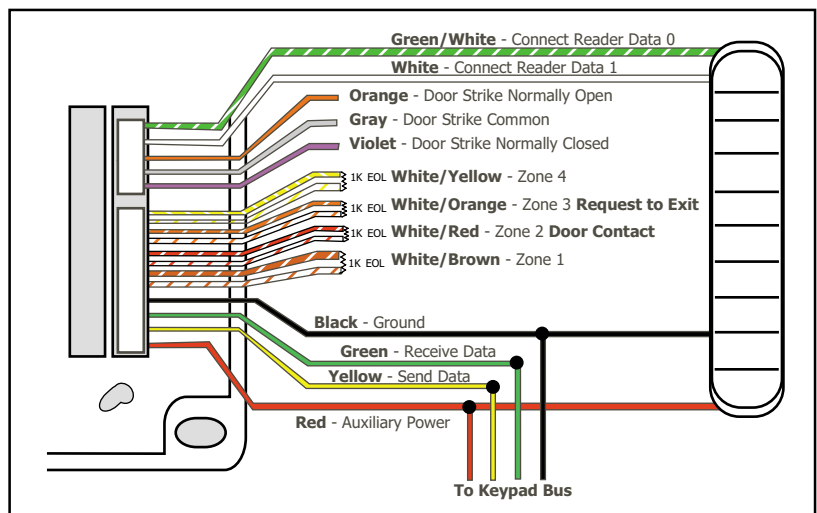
**Green/White** - Connect Reader Data 0
**White** - Connect Reader Data 1
**Orange** - Door Strike Normally Open
**Gray** - Door Strike Common
**Violet** - Door Strike Normally Closed
1K EOL **White/Yellow** - Zone 4
1K EOL **White/Orange** - Zone 3 **Request to Exit**
1K EOL **White/Red** - Zone 2 **Door Contact**
1K EOL **White/Brown** - Zone 1
**Black** - Ground
**Green** - Receive Data
**Yellow** - Send Data
**Red** - Auxiliary Power
**To Keypad Bus**